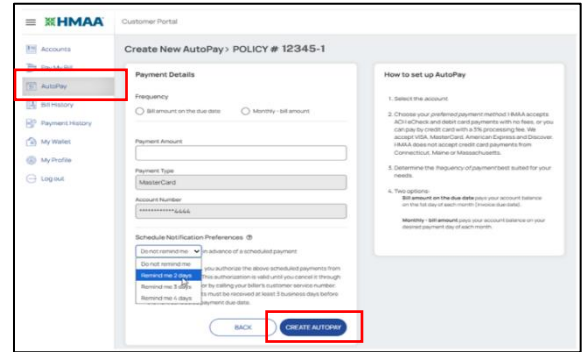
HMAA Customer Portal

Accounts
Pay My Bill
AutoPay
Bill History
Payment History
My Wallet
My Profile
Log out

Create New AutoPay > POLICY # 12345-1

Payment Details

Frequency

Bill amount on the due date
Monthly - bill amount

Payment Amount

Payment Type
MasterCard

Account Number
************4444

Schedule Notification Preferences

Do not remind me in advance of a scheduled payment

Do not remind me
Remind me 2 days
Remind me 3 days
Remind me 4 days

you authorize the above scheduled payments from This authorization is valid until you cancel it through by calling your biller's customer service number. ts must be received at least 3 business days before payment due date.

BACK
CREATE AUTOPAY

How to set up AutoPay

1. Select the account.

2. Choose your preferred payment method. HMAA accepts ACH eCheck and debit card payments with no fees, or you can pay by credit card with a 3% processing fee. We accept VISA, MasterCard, American Express and Discover. HMAA does not accept credit card payments from Connecticut, Maine or Massachusetts.

3. Determine the frequency of payment best suited for your needs.

4. Two options:
Bill amount on the due date pays your account balance on the 1st day of each month (invoice due date).

Monthly - bill amount pays your account balance on your desired payment day of each month.